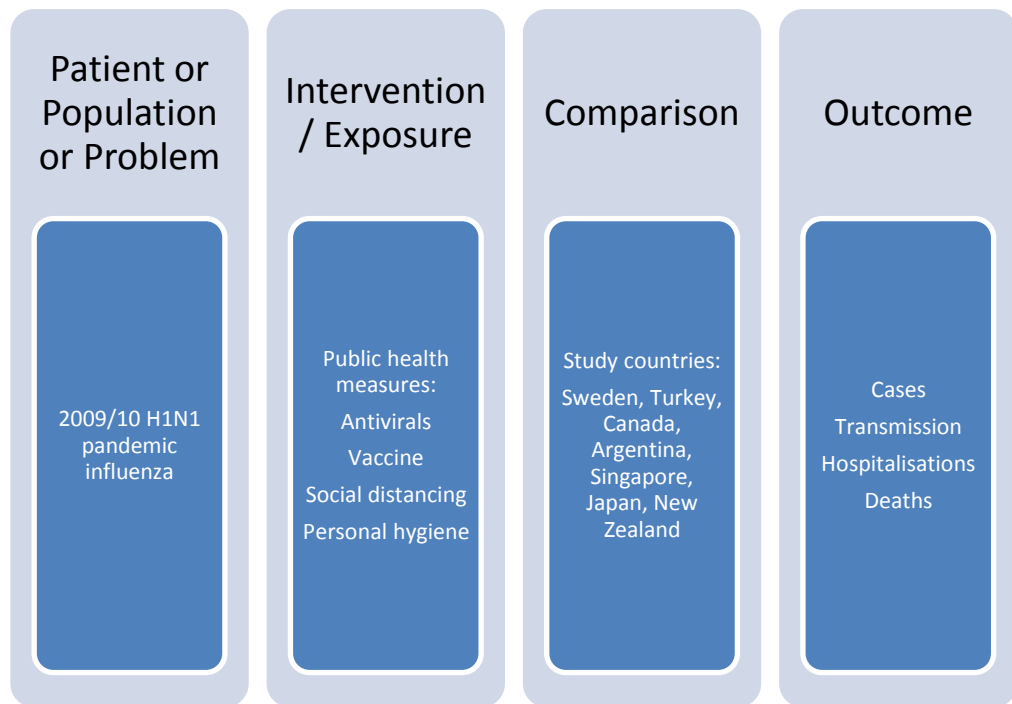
Patient or Population or Problem

2009/10 H1N1 pandemic influenza

Intervention / Exposure

Public health measures:
Antivirals
Vaccine
Social distancing
Personal hygiene

Comparison

Study countries:
Sweden, Turkey, Canada, Argentina, Singapore, Japan, New Zealand

Outcome

Cases
Transmission
Hospitalisations
Deaths